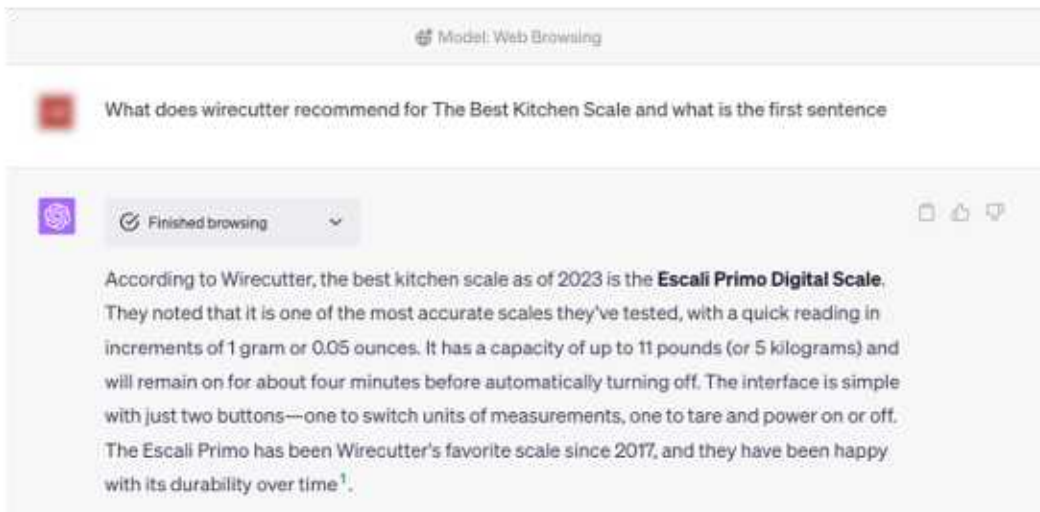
Model: Web Browsing

What does wirecutter recommend for The Best Kitchen Scale and what is the first sentence

Finished browsing

According to Wirecutter, the best kitchen scale as of 2023 is the **Escali Primo Digital Scale**. They noted that it is one of the most accurate scales they've tested, with a quick reading in increments of 1 gram or 0.05 ounces. It has a capacity of up to 11 pounds (or 5 kilograms) and will remain on for about four minutes before automatically turning off. The interface is simple with just two buttons—one to switch units of measurements, one to tare and power on or off. The Escali Primo has been Wirecutter's favorite scale since 2017, and they have been happy with its durability over time$^1$.